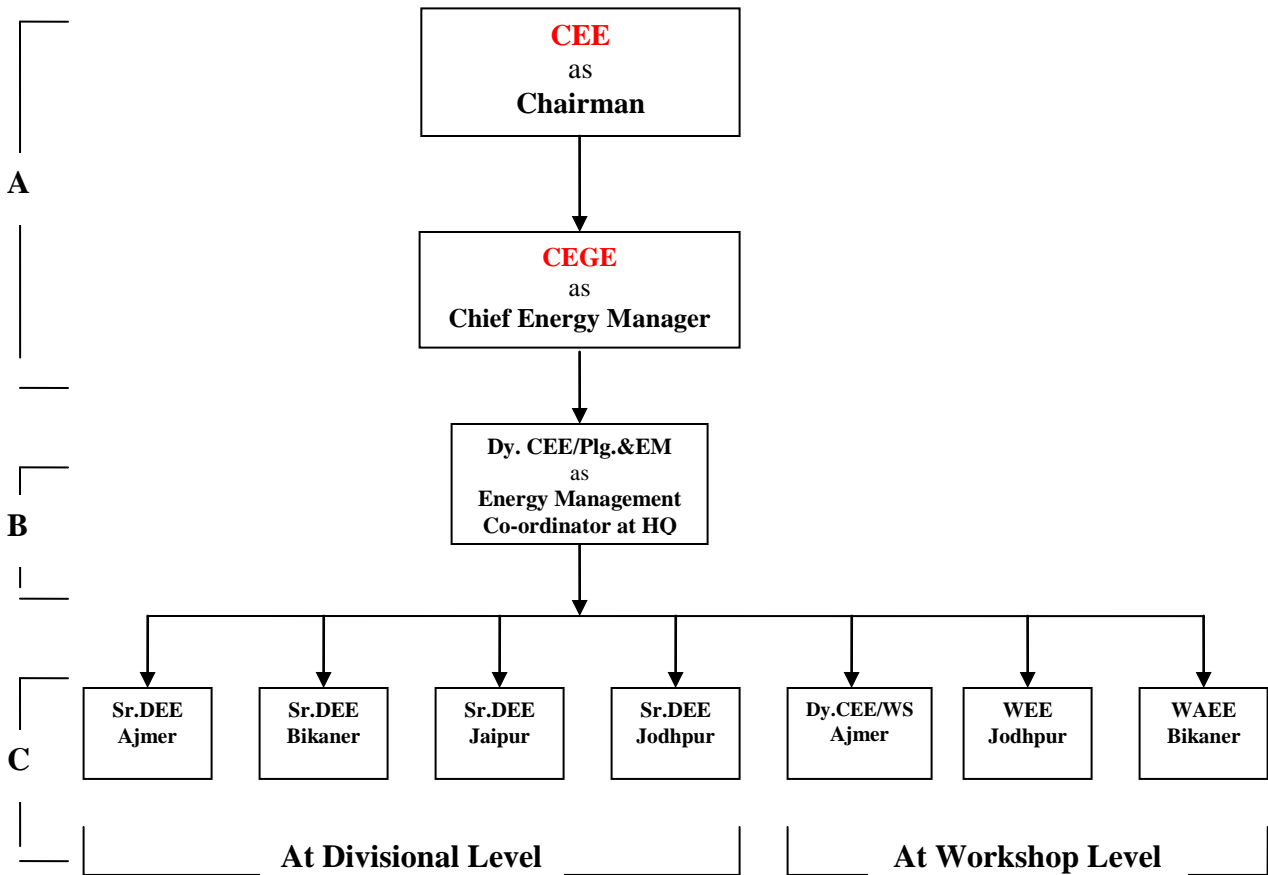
CEE
as
Chairman

A

CEGE
as
Chief Energy Manager

Dy. CEE/Plg.&EM
as
Energy Management
Co-ordinator at HQ

B

C

Sr.DEE
Ajmer

Sr.DEE
Bikaner

Sr.DEE
Jaipur

Sr.DEE
Jodhpur

Dy.CEE/WS
Ajmer

WEE
Jodhpur

WAEE
Bikaner

At Divisional Level

At Workshop Level